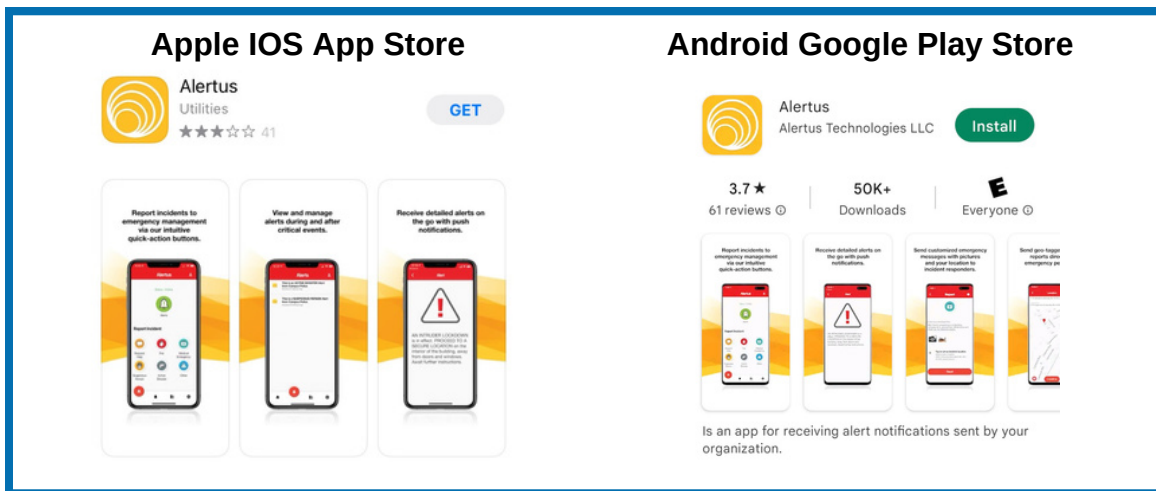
Apple IOS App Store

Alertus
Utilities
★★★☆☆ 41

GET

Report incidents to emergency management via our intuitive quick-action buttons.

Alertus

Report Incident

View and manage alerts during and after critical events.

Alerts

Receive detailed alerts on the go with push notifications.

Alert

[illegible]

Android Google Play Store

Alertus
Alertus Technologies LLC

Install

3.7 ★
61 reviews ⓘ

50K+
Downloads

E
Everyone ⓘ

Report incidents to emergency management via our intuitive quick-action buttons.

Receive detailed alerts on the go with push notifications.

Send customized emergency messages with pictures and your location to incident responders.

Send geo-tagged reports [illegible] emergency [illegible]

Is an app for receiving alert notifications sent by your organization.